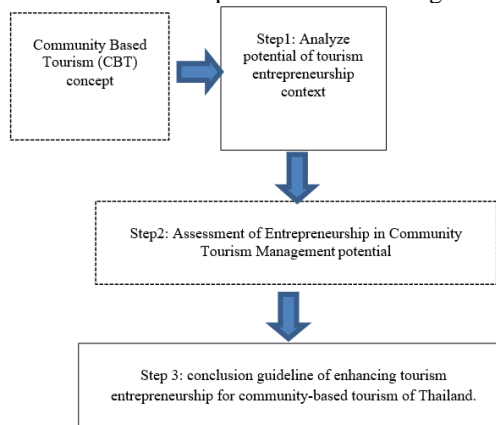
Community Based Tourism (CBT) concept

Step1: Analyze potential of tourism entrepreneurship context

Step2: Assessment of Entrepreneurship in Community Tourism Management potential

Step 3: conclusion guideline of enhancing tourism entrepreneurship for community-based tourism of Thailand.